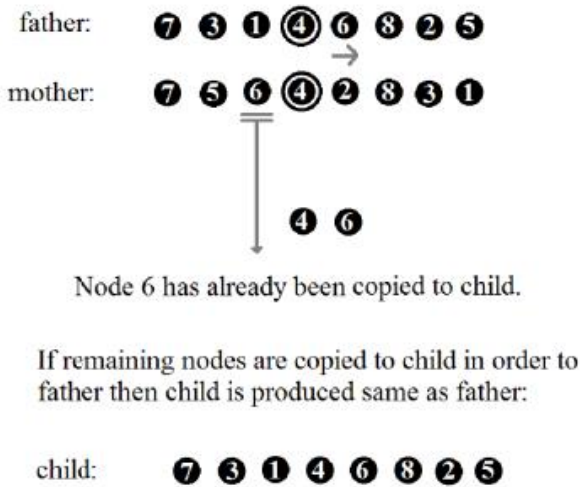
father: 7 3 1 4 6 8 2 5

mother: 7 5 6 4 2 8 3 1

4 6

Node 6 has already been copied to child.

If remaining nodes are copied to child in order to father then child is produced same as father:

child: 7 3 1 4 6 8 2 5